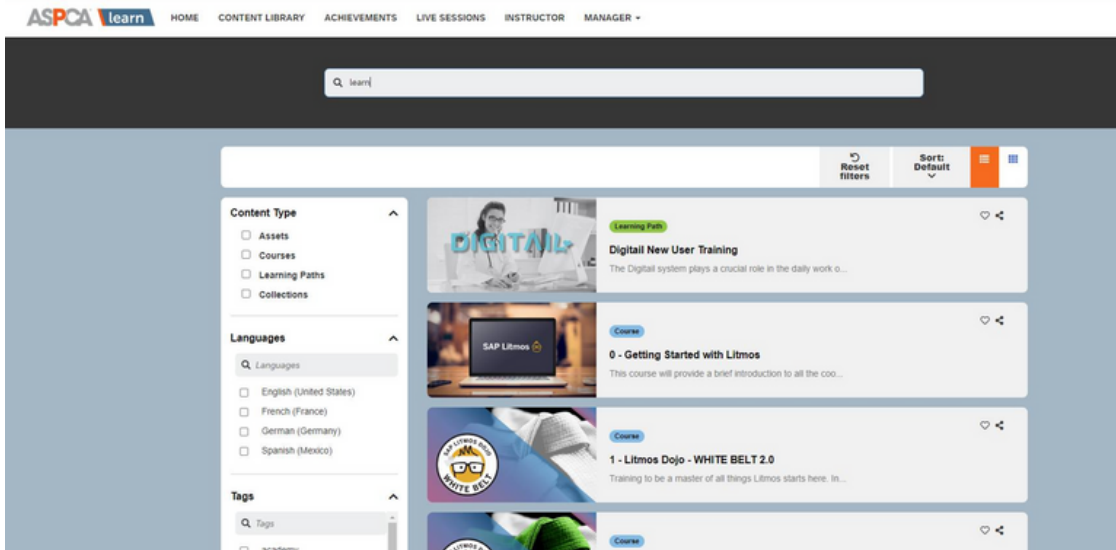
ASPCA learn HOME CONTENT LIBRARY ACHIEVEMENTS LIVE SESSIONS INSTRUCTOR MANAGER

learn

Reset filters
Sort: Default

Content Type
Assets
Courses
Learning Paths
Collections

Languages
Languages
English (United States)
French (France)
German (Germany)
Spanish (Mexico)

Tags
Tags
academy

DIGITAIL
Learning Path
Digitail New User Training
The Digitail system plays a crucial role in the daily work o...

SAP Litmos
Course
0 - Getting Started with Litmos
This course will provide a brief introduction to all the coo...

SAP LITMOS DOJO
WHITE BELT
Course
1 - Litmos Dojo - WHITE BELT 2.0
Training to be a master of all things Litmos starts here. In...

Course